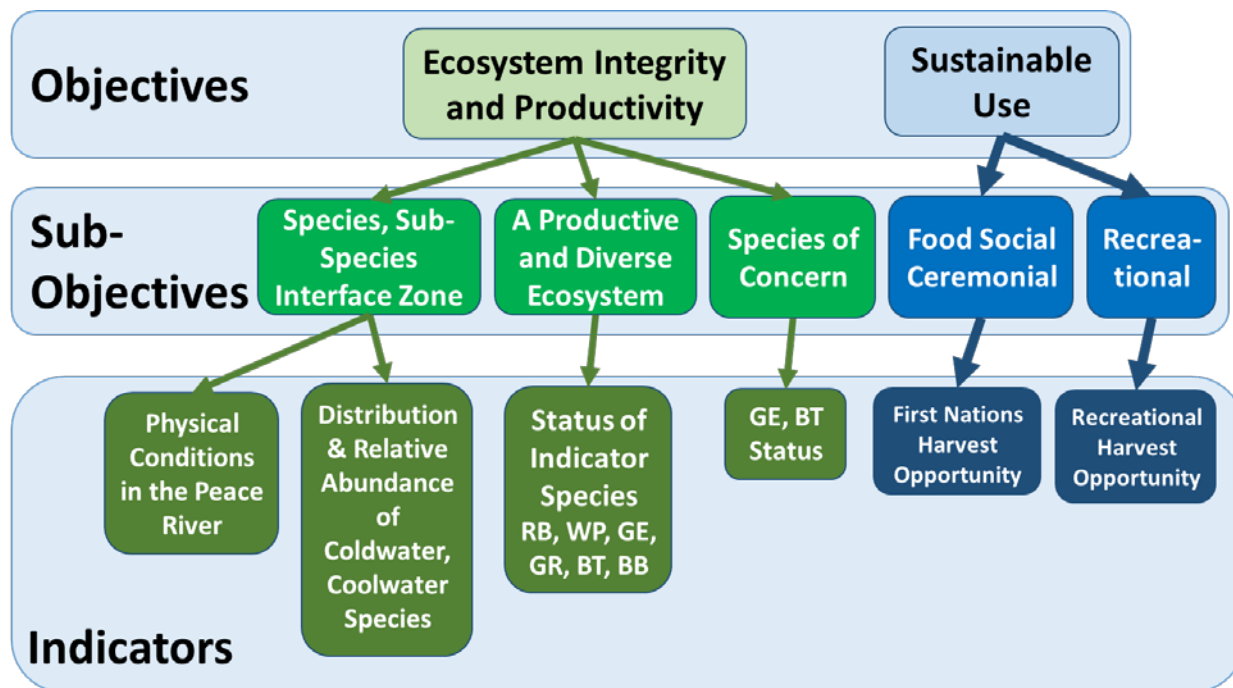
Objectives

Ecosystem Integrity and Productivity

Sustainable Use

Sub-Objectives

Species, Sub-Species Interface Zone

A Productive and Diverse Ecosystem

Species of Concern

Food Social Ceremonial

Recreational

Indicators

Physical Conditions in the Peace River

Distribution & Relative Abundance of Coldwater, Coolwater Species

Status of Indicator Species RB, WP, GE, GR, BT, BB

GE, BT Status

First Nations Harvest Opportunity

Recreational Harvest Opportunity